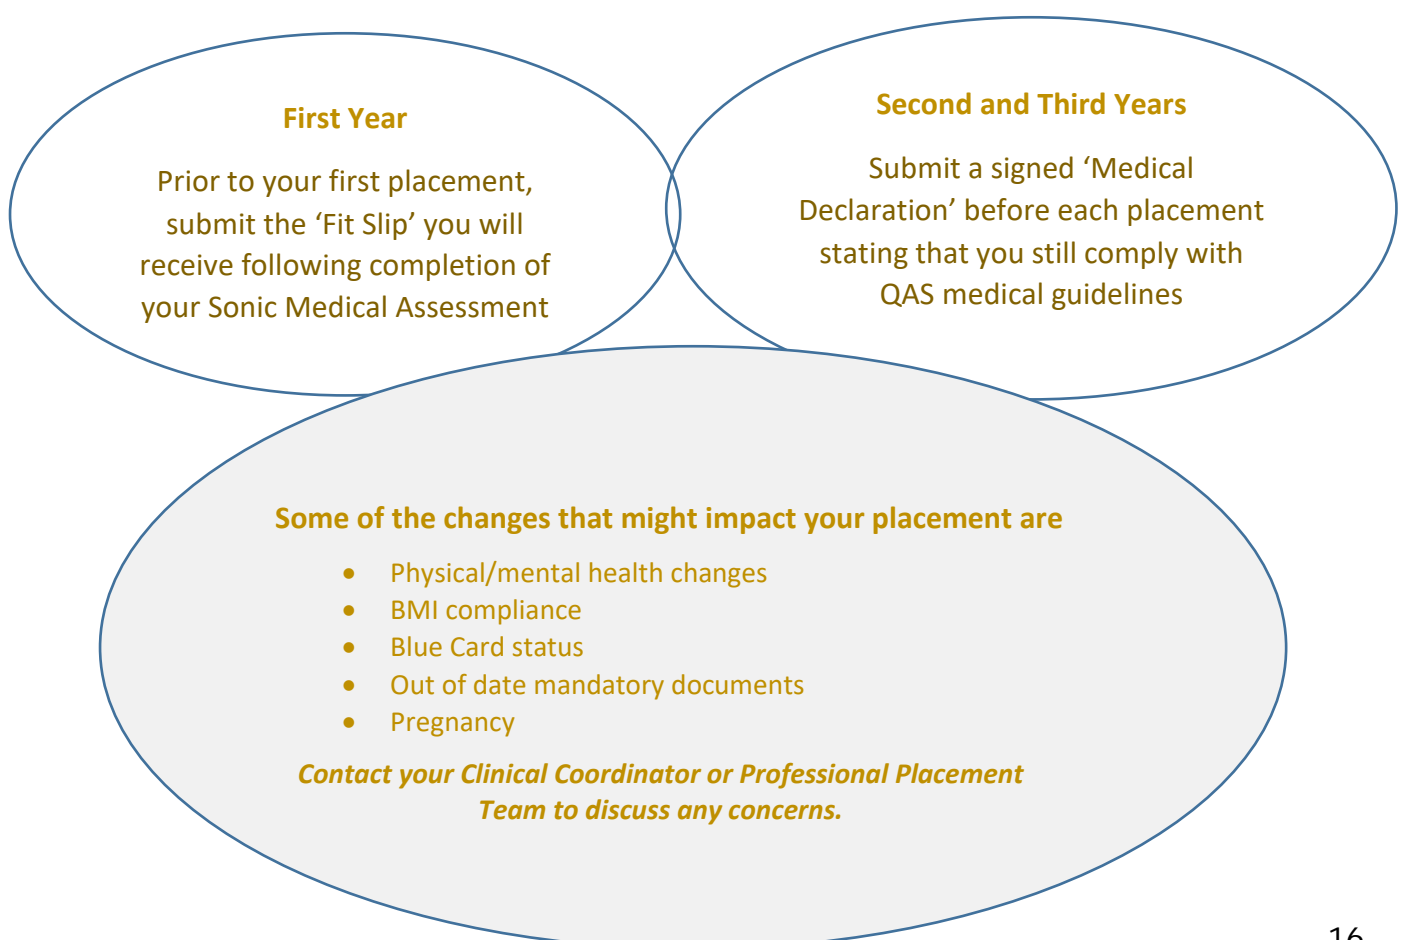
First Year

Prior to your first placement, submit the ‘Fit Slip’ you will receive following completion of your Sonic Medical Assessment

Second and Third Years

Submit a signed ‘Medical Declaration’ before each placement stating that you still comply with QAS medical guidelines

Some of the changes that might impact your placement are

- Physical/mental health changes
- BMI compliance
- Blue Card status
- Out of date mandatory documents
- Pregnancy

*Contact your Clinical Coordinator or Professional Placement Team to discuss any concerns.*

16